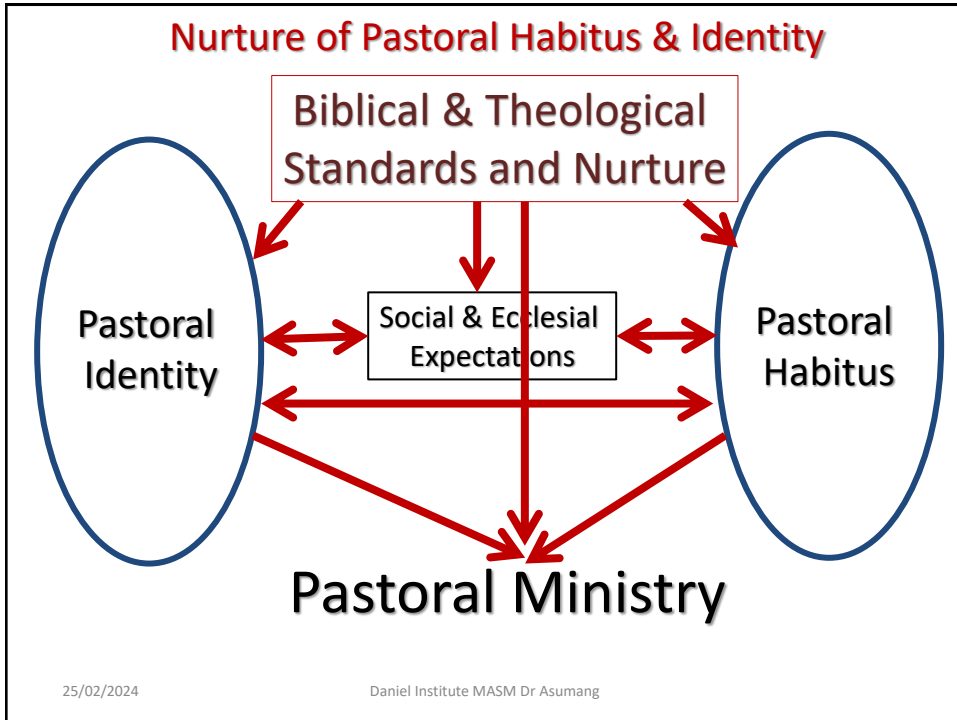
Nurture of Pastoral Habitus & Identity

Biblical & Theological Standards and Nurture

Pastoral Identity

Social & Ecclesial Expectations

Pastoral Habitus

Pastoral Ministry

25/02/2024

Daniel Institute MASM Dr Asumang